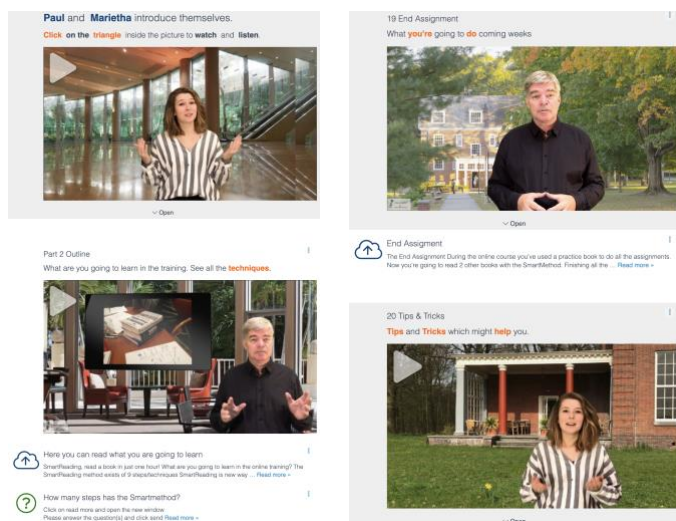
Paul and Marietha introduce themselves.

Click on the triangle inside the picture to watch and listen.

Open

Part 2 Outline

What are you going to learn in the training. See all the techniques.

Here you can read what you are going to learn

SmartReading, read a book in just one hour! What are you going to learn in the online training? The SmartReading method exists of 9 steps/techniques SmartReading is new way ... Read more »

How many steps has the Smartmethod?

Click on read more and open the new window. Please answer the question(s) and click send Read more »

19 End Assignment

What you're going to do coming weeks

Open

End Assigment

The End Assignment During the online course you've used a practice book to do all the assignments. Now you're going to read 2 other books with the SmartMethod. Finishing all the ... Read more »

20 Tips & Tricks

Tips and Tricks which might help you.

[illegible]